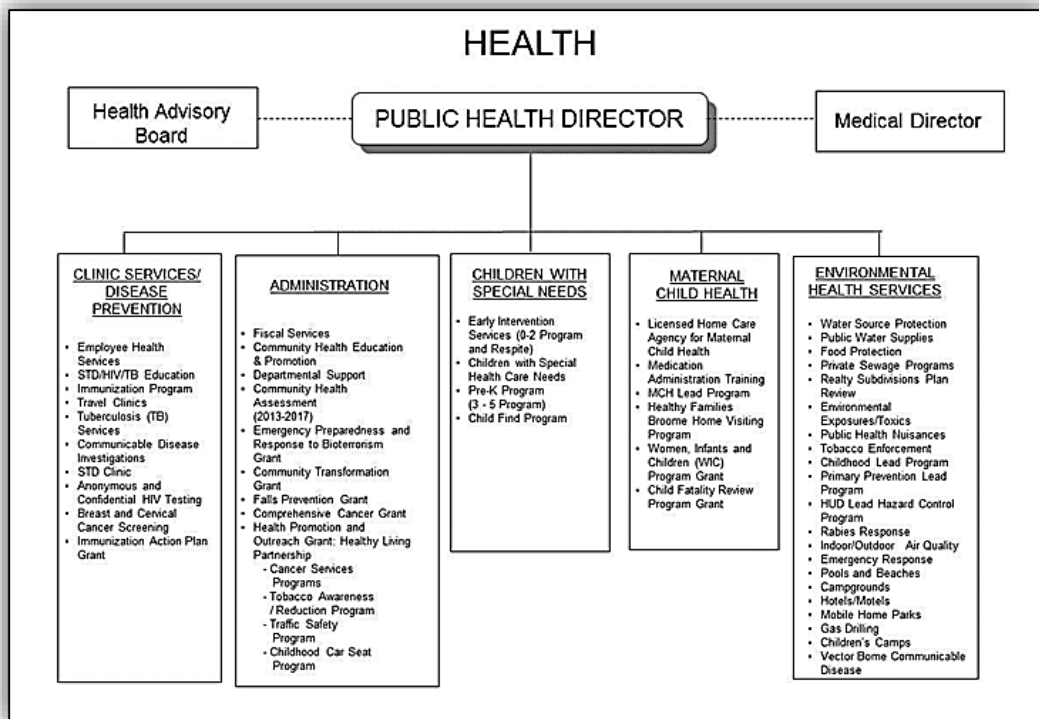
HEALTH

Health Advisory Board

PUBLIC HEALTH DIRECTOR

Medical Director

CLINIC SERVICES/ DISEASE PREVENTION

- Employee Health Services
- STD/HIV/TB Education
- Immunization Program
- Travel Clinics
- Tuberculosis (TB) Services
- Communicable Disease Investigations
- STD Clinic
- Anonymous and Confidential HIV Testing
- Breast and Cervical Cancer Screening
- Immunization Action Plan Grant

ADMINISTRATION

- Fiscal Services
- Community Health Education & Promotion
- Departmental Support
- Community Health Assessment (2013-2017)
- Emergency Preparedness and Response to Bioterrorism Grant
- Community Transformation Grant
- Falls Prevention Grant
- Comprehensive Cancer Grant
- Health Promotion and Outreach Grant: Healthy Living Partnership
  - Cancer Services Programs
  - Tobacco Awareness / Reduction Program
  - Traffic Safety Program
  - Childhood Car Seat Program

CHILDREN WITH SPECIAL NEEDS

- Early Intervention Services (0-2 Program and Respite)
- Children with Special Health Care Needs
- Pre-K Program (3 - 5 Program)
- Child Find Program

MATERNAL CHILD HEALTH

- Licensed Home Care Agency for Maternal Child Health
- Medication Administration Training
- MCH Lead Program
- Healthy Families Broome Home Visiting Program
- Women, Infants and Children (WIC) Program Grant
- Child Fatality Review Program Grant

ENVIRONMENTAL HEALTH SERVICES

- Water Source Protection
- Public Water Supplies
- Food Protection
- Private Sewage Programs
- Realty Subdivisions Plan Review
- Environmental Exposures/Toxics
- Public Health Nuisances
- Tobacco Enforcement
- Childhood Lead Program
- Primary Prevention Lead Program
- HUD Lead Hazard Control Program
- Rabies Response
- Indoor/Outdoor Air Quality
- Emergency Response
- Pools and Beaches
- Campgrounds
- Hotels/Motels
- Mobile Home Parks
- Gas Drilling
- Children's Camps
- Vector Borne Communicable Disease